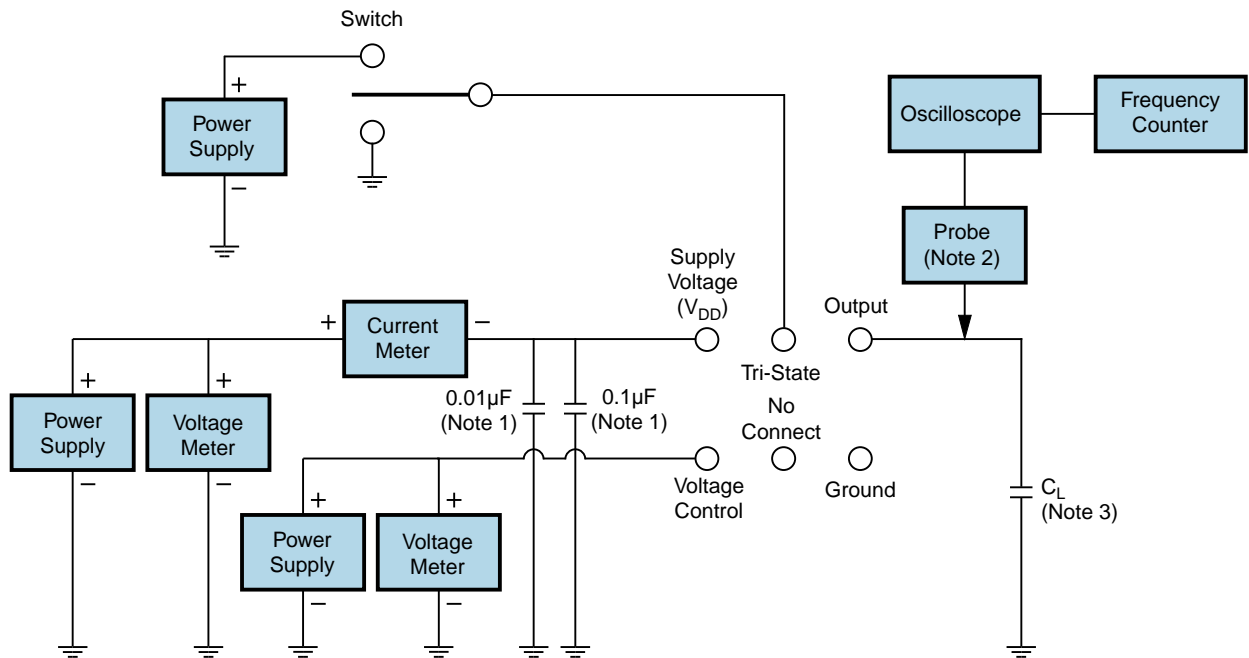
Switch

+
Power Supply
–

Oscilloscope

Frequency Counter

Probe (Note 2)

Supply Voltage ($V_{DD}$)

Output

+
Current Meter
–

+
Power Supply
–

+
Voltage Meter
–

0.01μF (Note 1)

0.1μF (Note 1)

Tri-State

No Connect

Voltage Control

Ground

$C_L$ (Note 3)

+
Power Supply
–

+
Voltage Meter
–